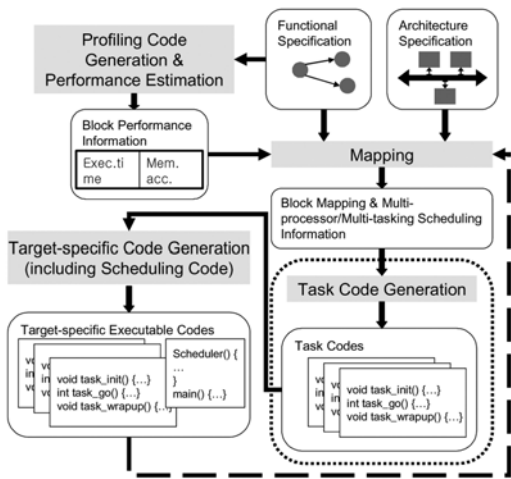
Functional Specification

Architecture Specification

Profiling Code Generation & Performance Estimation

Block Performance Information

| Exec.time | Mem. acc. |
|---|---|

Mapping

Block Mapping & Multi-processor/Multi-tasking Scheduling Information

Target-specific Code Generation (including Scheduling Code)

Task Code Generation

Target-specific Executable Codes

vo
int
vo

void task_init() {...}
int task_go() {...}
void task_wrapup() {...}

Scheduler() {
...
}
main() {...}

Task Codes

vo
int
vo

void task_init() {...}
int task_go() {...}
void task_wrapup() {...}